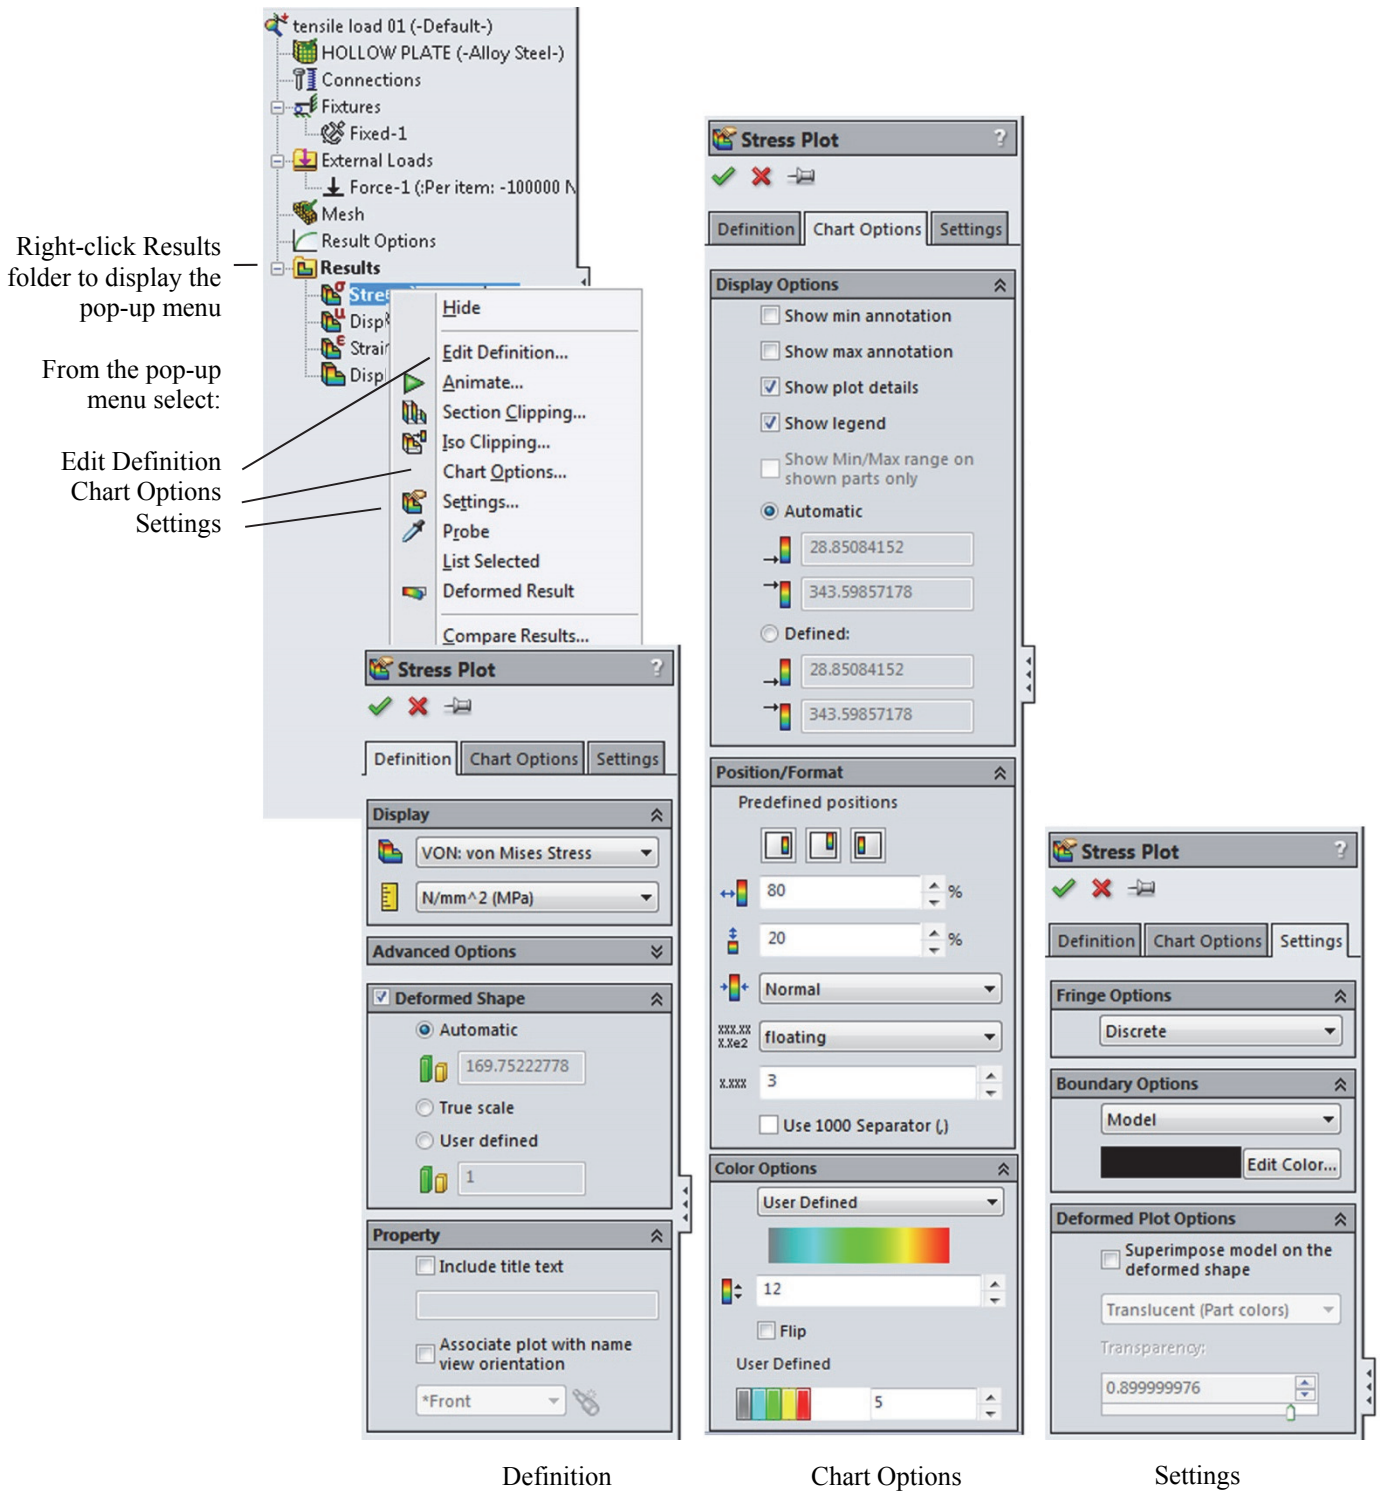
tensile load 01 (-Default-)
HOLLOW PLATE (-Alloy Steel-)
Connections
Fixtures
Fixed-1
External Loads
Force-1 (:Per item: -100000 N
Mesh
Result Options
Results
Stre
Disp
Strai
Disp

Right-click Results folder to display the pop-up menu

From the pop-up menu select:

Edit Definition
Chart Options
Settings

Hide
Edit Definition...
Animate...
Section Clipping...
Iso Clipping...
Chart Options...
Settings...
Probe
List Selected
Deformed Result
Compare Results...

Stress Plot
Definition | Chart Options | Settings
Display
VON: von Mises Stress
N/mm^2 (MPa)
Advanced Options
Deformed Shape
Automatic
169.75222778
True scale
User defined
1
Property
Include title text
Associate plot with name view orientation
*Front

Stress Plot
Definition | Chart Options | Settings
Display Options
Show min annotation
Show max annotation
Show plot details
Show legend
Show Min/Max range on shown parts only
Automatic
28.85084152
343.59857178
Defined:
28.85084152
343.59857178
Position/Format
Predefined positions
80 %
20 %
Normal
xxx.xx x.xe2 floating
x.xxx 3
Use 1000 Separator (,)
Color Options
User Defined
12
Flip
User Defined
5

Stress Plot
Definition | Chart Options | Settings
Fringe Options
Discrete
Boundary Options
Model
Edit Color...
Deformed Plot Options
Superimpose model on the deformed shape
Translucent (Part colors)
Transparency:
0.899999976

Definition
Chart Options
Settings